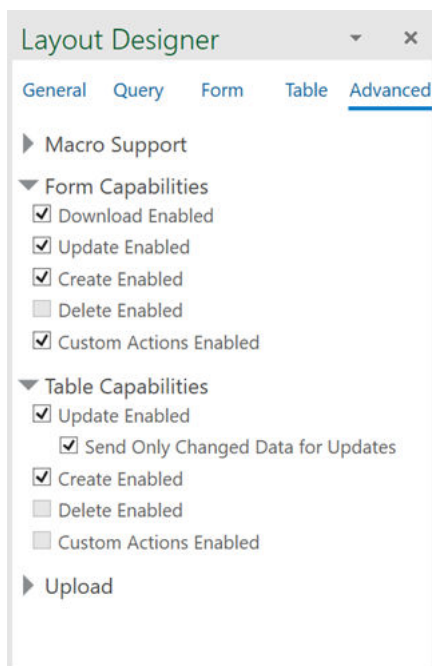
Layout Designer ▾ ×

General Query Form Table Advanced

Macro Support

Form Capabilities
☑ Download Enabled
☑ Update Enabled
☑ Create Enabled
☐ Delete Enabled
☑ Custom Actions Enabled

Table Capabilities
☑ Update Enabled
☑ Send Only Changed Data for Updates
☑ Create Enabled
☐ Delete Enabled
☐ Custom Actions Enabled

Upload